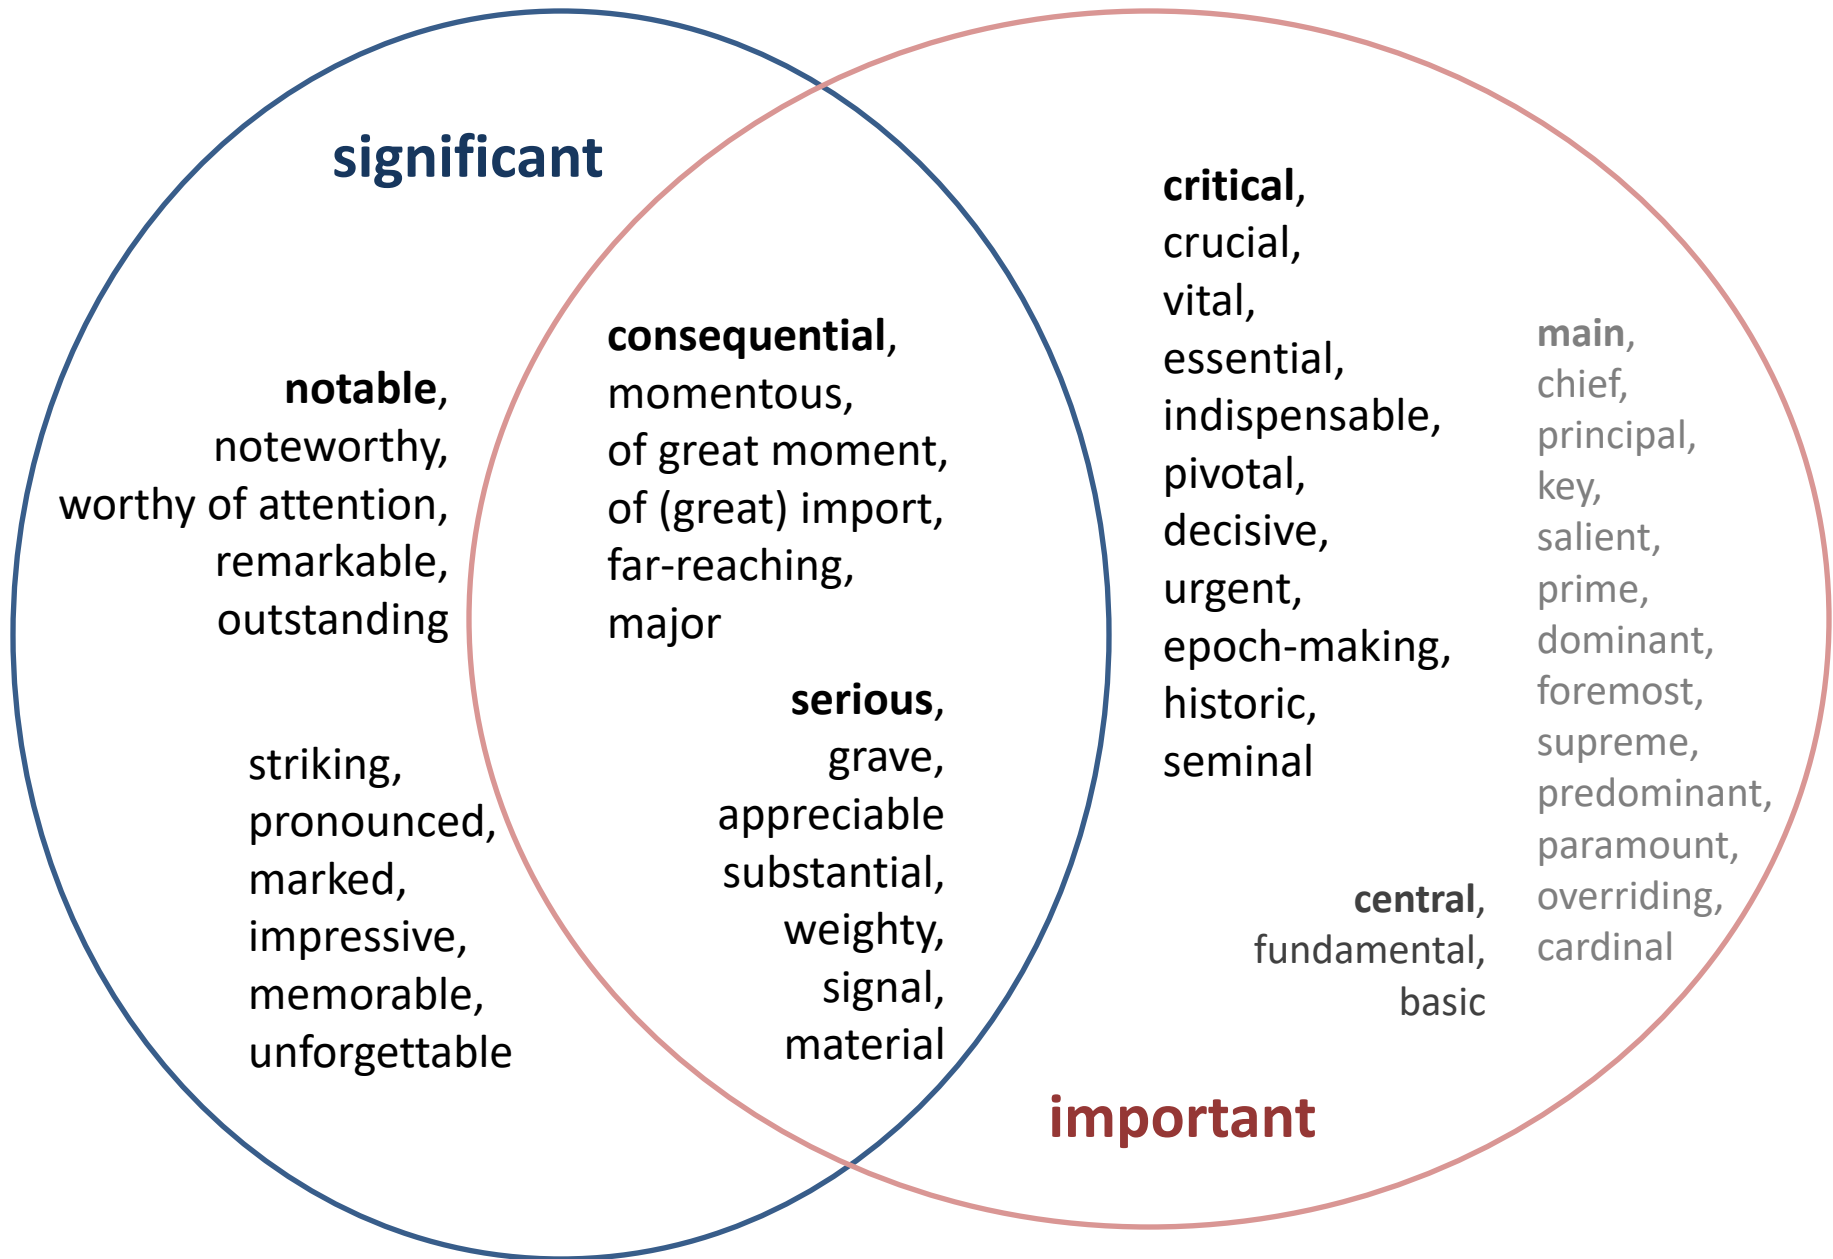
significant

notable, noteworthy, worthy of attention, remarkable, outstanding

striking, pronounced, marked, impressive, memorable, unforgettable

consequential, momentous, of great moment, of (great) import, far-reaching, major

serious, grave, appreciable substantial, weighty, signal, material

critical, crucial, vital, essential, indispensable, pivotal, decisive, urgent, epoch-making, historic, seminal

main, chief, principal, key, salient, prime, dominant, foremost, supreme, predominant, paramount, overriding, cardinal

central, fundamental, basic

important